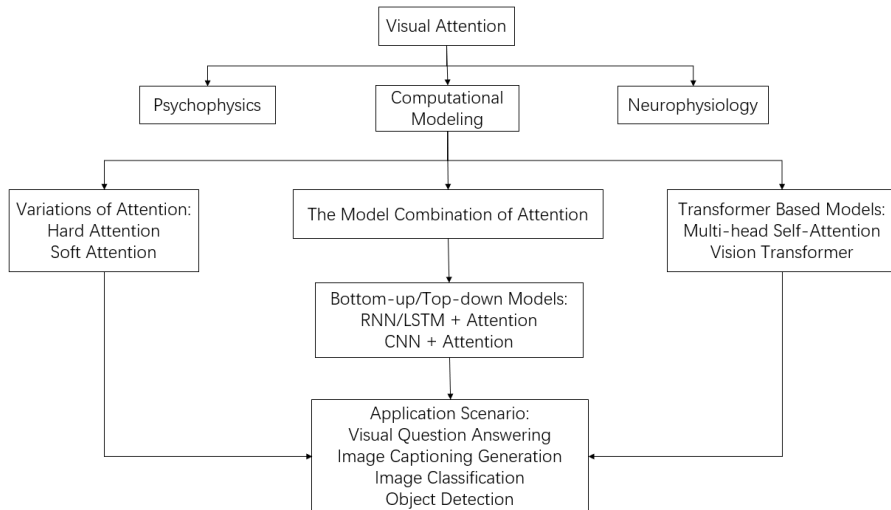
Visual Attention

Psychophysics

Computational Modeling

Neurophysiology

Variations of Attention:
Hard Attention
Soft Attention

The Model Combination of Attention

Transformer Based Models:
Multi-head Self-Attention
Vision Transformer

Bottom-up/Top-down Models:
RNN/LSTM + Attention
CNN + Attention

Application Scenario:
Visual Question Answering
Image Captioning Generation
Image Classification
Object Detection